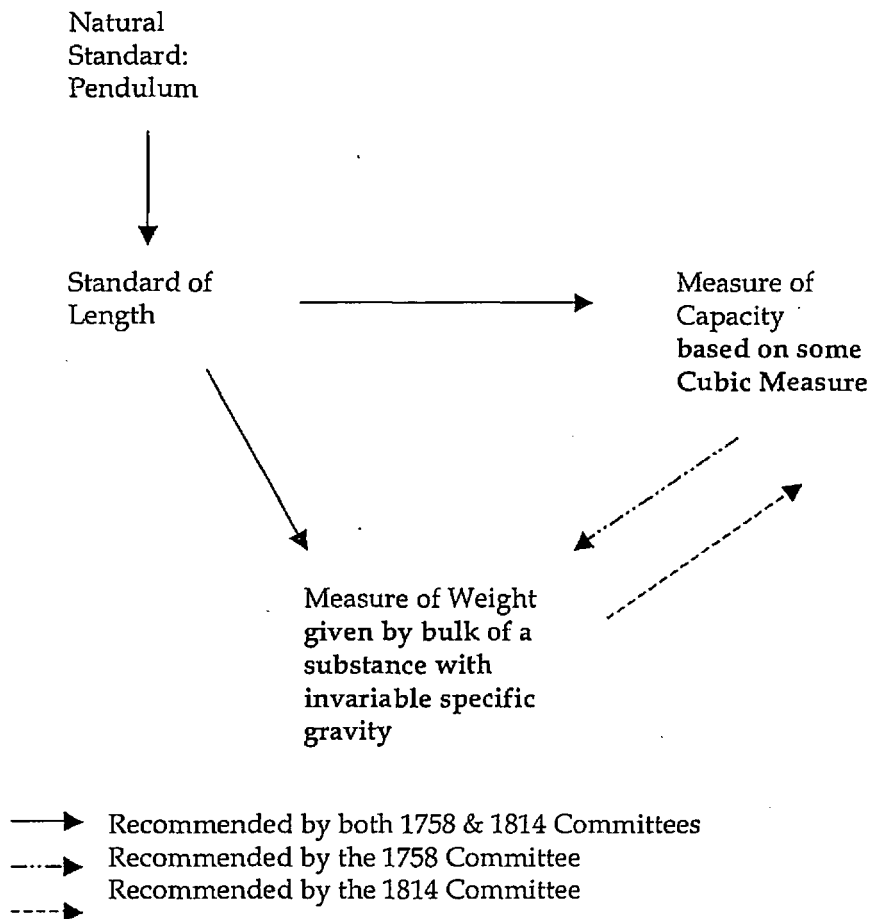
Natural Standard: Pendulum

Standard of Length

Measure of Capacity based on some Cubic Measure

Measure of Weight given by bulk of a substance with invariable specific gravity

Recommended by both 1758 & 1814 Committees
Recommended by the 1758 Committee
Recommended by the 1814 Committee